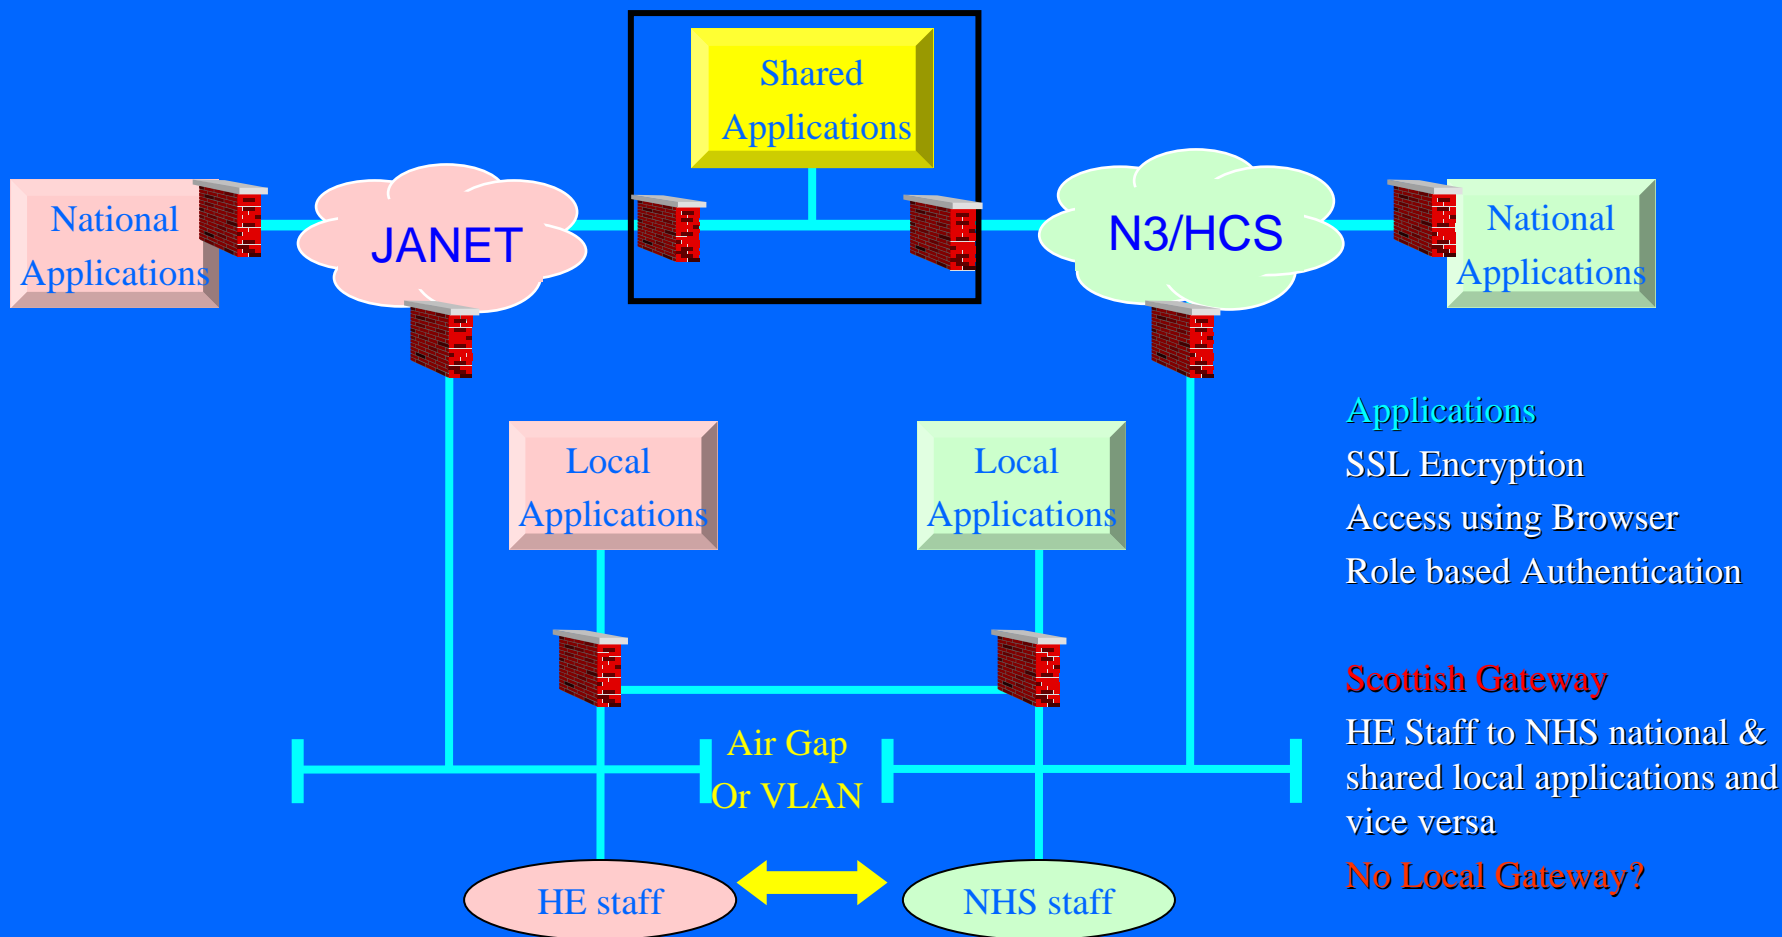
Shared Applications

National Applications

JANET

N3/HCS

National Applications

Local Applications

Local Applications

Applications

SSL Encryption

Access using Browser

Role based Authentication

Scottish Gateway

HE Staff to NHS national & shared local applications and vice versa

No Local Gateway?

Air Gap Or VLAN

HE staff

NHS staff